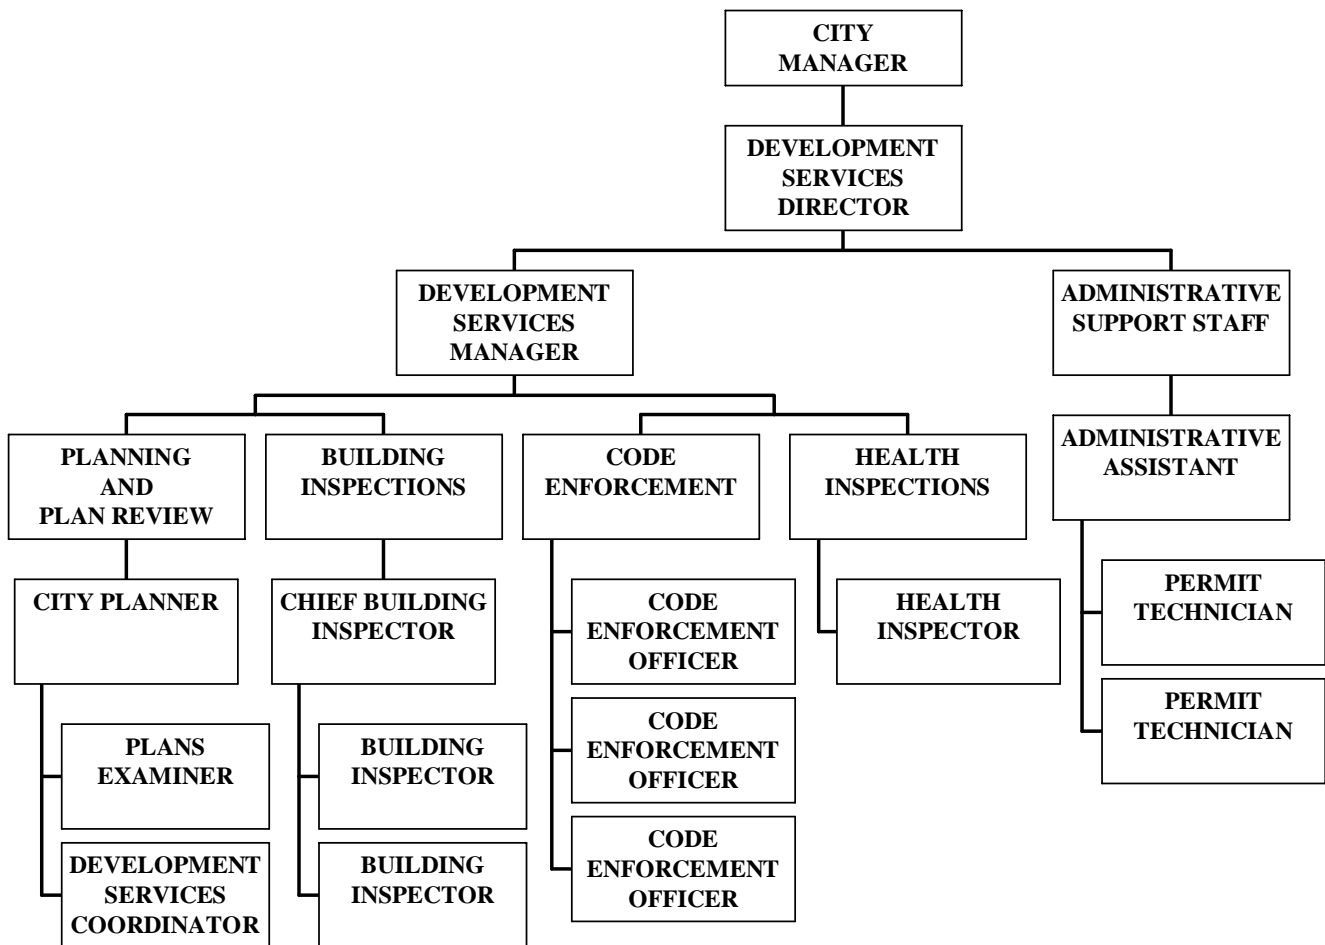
CITY MANAGER

DEVELOPMENT SERVICES DIRECTOR

DEVELOPMENT SERVICES MANAGER

ADMINISTRATIVE SUPPORT STAFF

PLANNING AND PLAN REVIEW

BUILDING INSPECTIONS

CODE ENFORCEMENT

HEALTH INSPECTIONS

ADMINISTRATIVE ASSISTANT

CITY PLANNER

CHIEF BUILDING INSPECTOR

CODE ENFORCEMENT OFFICER

HEALTH INSPECTOR

PERMIT TECHNICIAN

PERMIT TECHNICIAN

PLANS EXAMINER

BUILDING INSPECTOR

CODE ENFORCEMENT OFFICER

DEVELOPMENT SERVICES COORDINATOR

BUILDING INSPECTOR

CODE ENFORCEMENT OFFICER